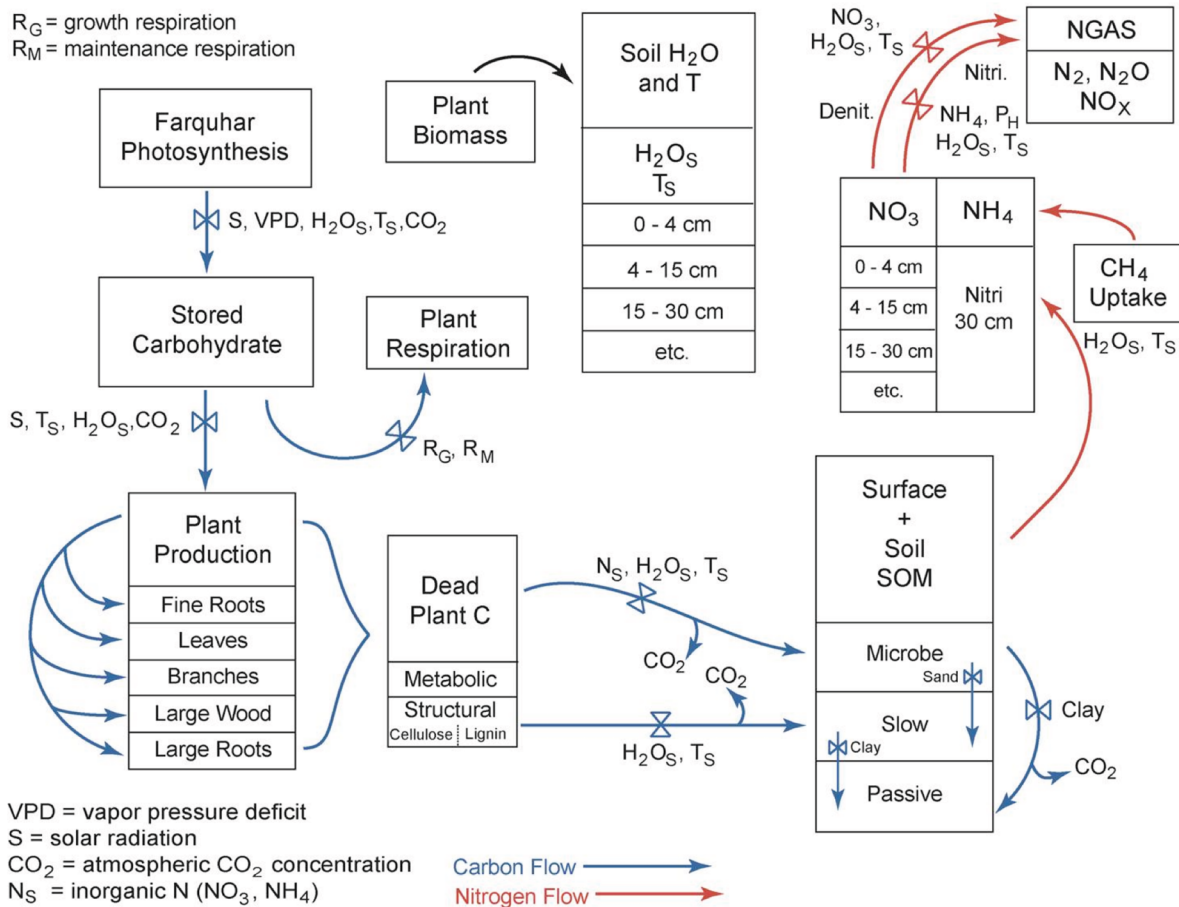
$R_G$ = growth respiration
$R_M$ = maintenance respiration

Farquhar Photosynthesis

S, VPD, $H_2O_S$, $T_S$, $CO_2$

Stored Carbohydrate

Plant Respiration

S, $T_S$, $H_2O_S$, $CO_2$

$R_G$, $R_M$

Plant Biomass

Soil $H_2O$ and T

$H_2O_S$
$T_S$

0 - 4 cm

4 - 15 cm

15 - 30 cm

etc.

$NO_3$, $H_2O_S$, $T_S$

Denit.

Nitri.

$NH_4$, $P_H$
$H_2O_S$, $T_S$

NGAS

$N_2$, $N_2O$
$NO_X$

| $NO_3$ | $NH_4$ |
|---|---|
| 0 - 4 cm | Nitri 30 cm |
| 4 - 15 cm | |
| 15 - 30 cm | |
| etc. | |

$CH_4$ Uptake

$H_2O_S$, $T_S$

Plant Production

Fine Roots

Leaves

Branches

Large Wood

Large Roots

Dead Plant C

Metabolic

Structural
Cellulose Lignin

$N_S$, $H_2O_S$, $T_S$

$CO_2$

$CO_2$

$H_2O_S$, $T_S$

Surface + Soil SOM

Microbe

Sand

Slow

Clay

Passive

Clay

$CO_2$

VPD = vapor pressure deficit
S = solar radiation
$CO_2$ = atmospheric $CO_2$ concentration
$N_S$ = inorganic N ($NO_3$, $NH_4$)

Carbon Flow
Nitrogen Flow